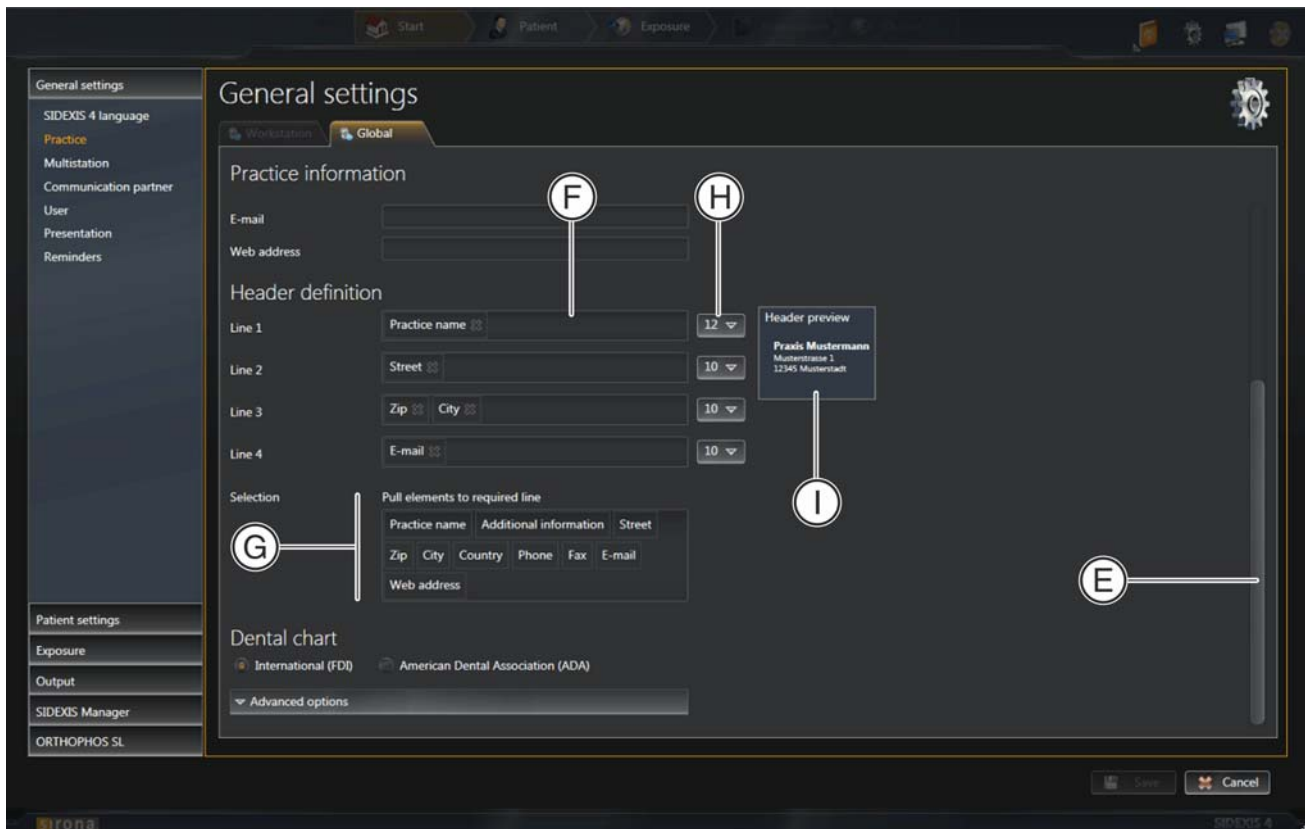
Start Patient Exposure

General settings
SIDEXIS 4 language
Practice
Multistation
Communication partner
User
Presentation
Reminders

Patient settings
Exposure
Output
SIDEXIS Manager
ORTHOPHOS SL

General settings

Workstation Global

Practice information

E-mail

Web address

Header definition

Line 1 Practice name 12

Line 2 Street 10

Line 3 Zip City 10

Line 4 E-mail 10

Header preview
Praxis Mustermann
Musterstrasse 1
12345 Musterstadt

Selection
Pull elements to required line

Practice name Additional information Street
Zip City Country Phone Fax E-mail
Web address

Dental chart
International (FDI) American Dental Association (ADA)

Advanced options

F H I G E

Save Cancel

sirona SIDEXIS 4